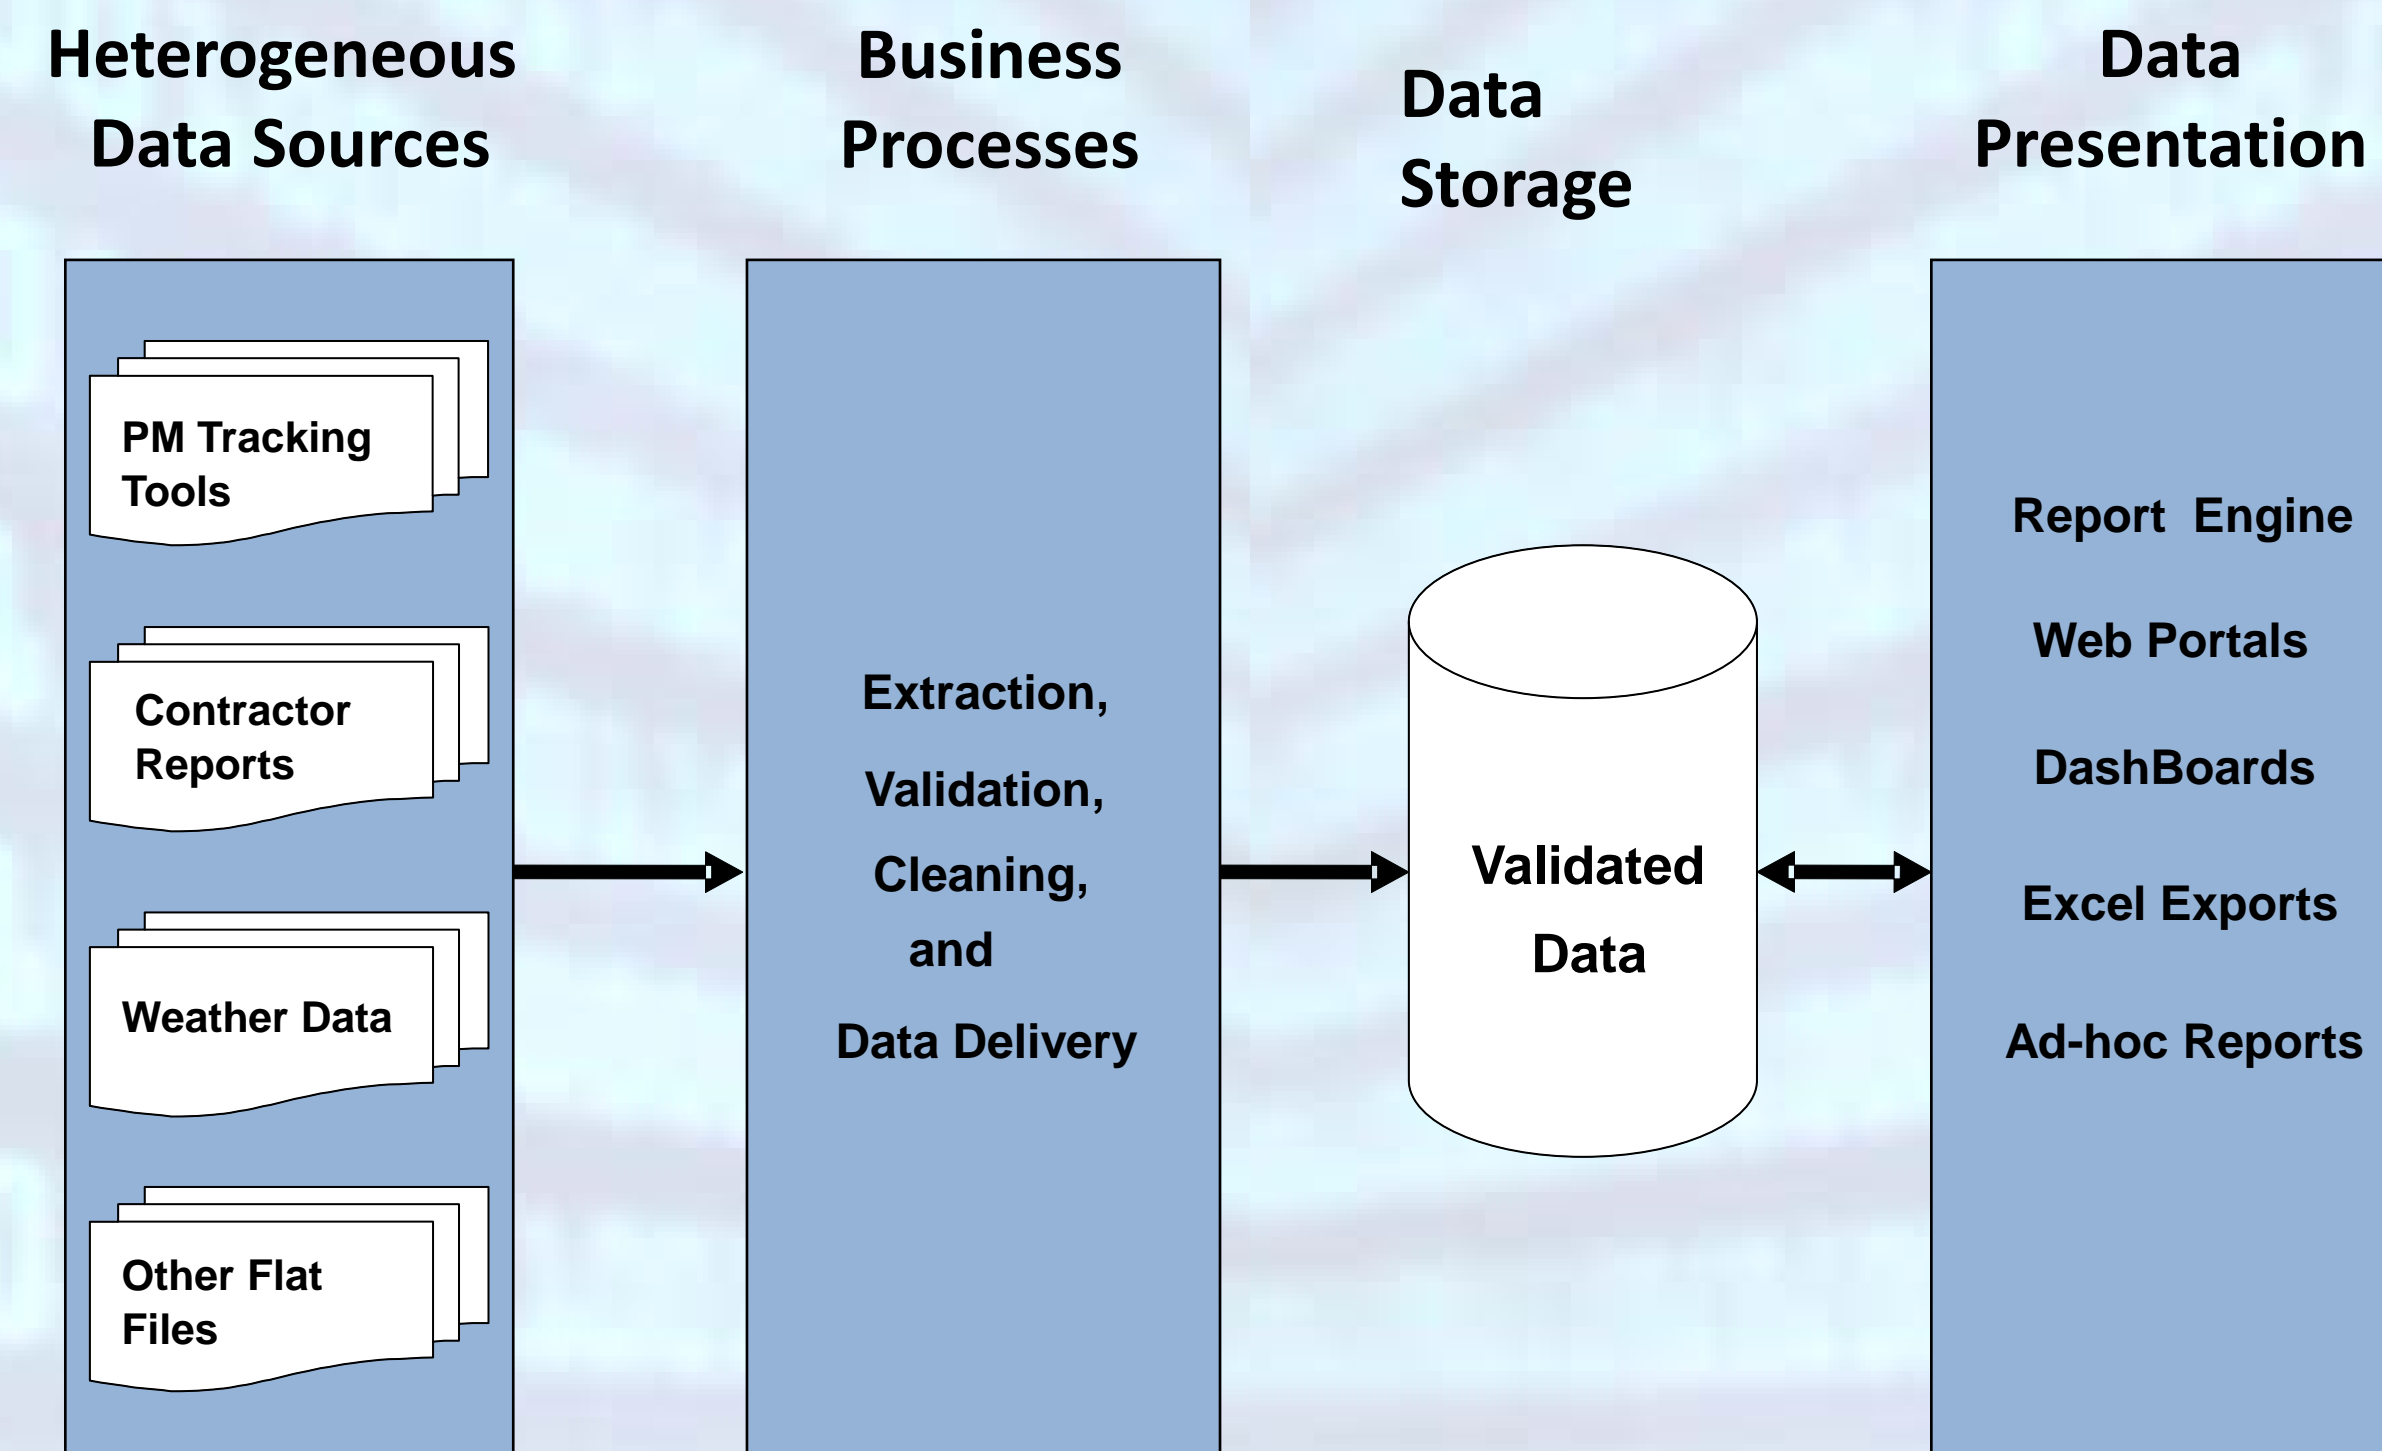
Heterogeneous Data Sources

Business Processes

Data Storage

Data Presentation

PM Tracking Tools

Contractor Reports

Weather Data

Other Flat Files

Extraction,

Validation,

Cleaning,

and

Data Delivery

Validated Data

Report Engine

Web Portals

DashBoards

Excel Exports

Ad-hoc Reports